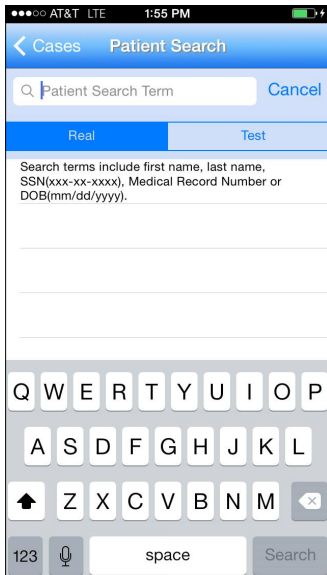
●●●○○ AT&T LTE 1:55 PM

Cases Patient Search

Patient Search Term Cancel

Real Test

Search terms include first name, last name, SSN(xxx-xx-xxxx), Medical Record Number or DOB(mm/dd/yyyy).

Q W E R T Y U I O P
A S D F G H J K L
Z X C V B N M
123 space Search